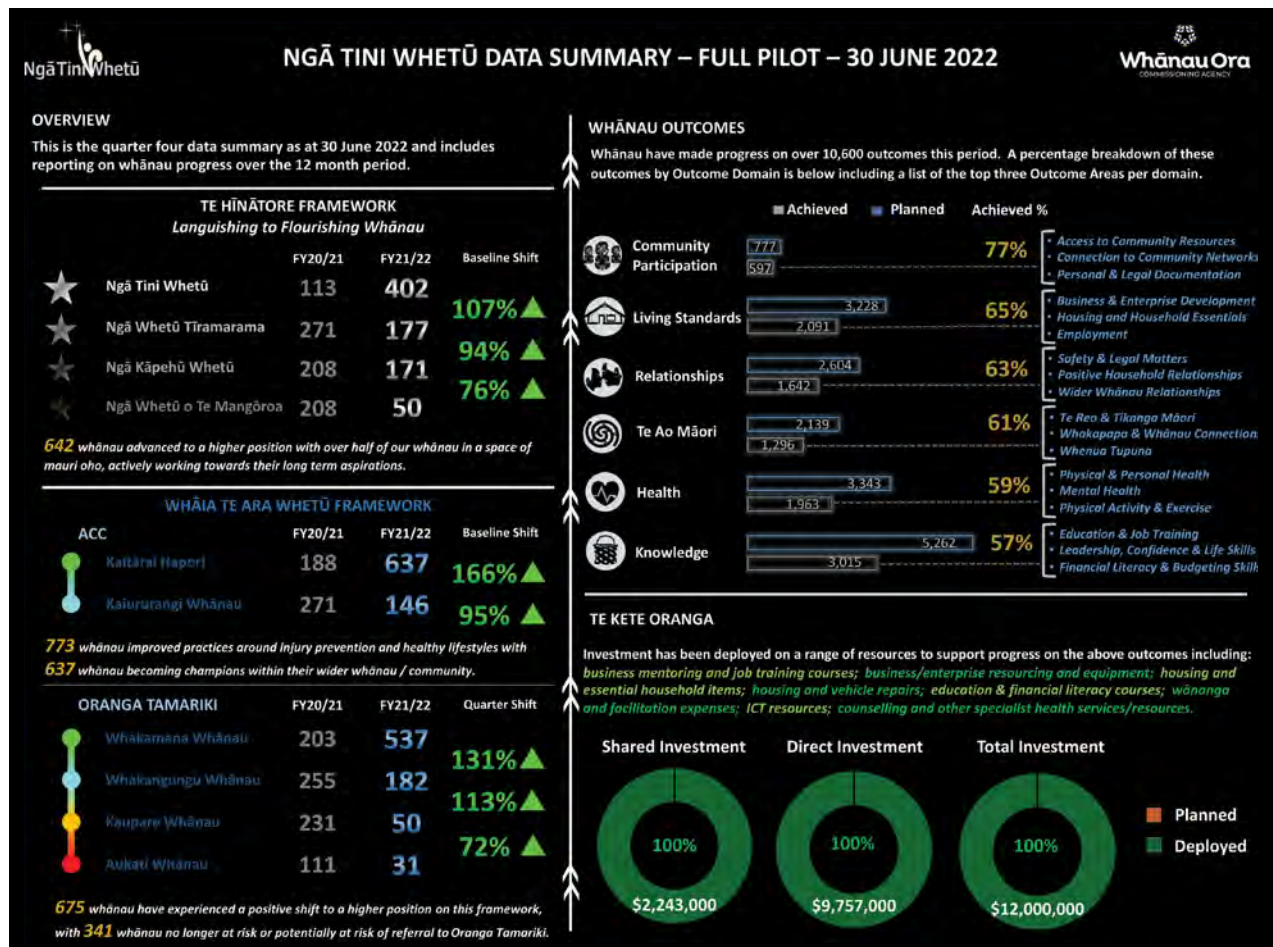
Ngā Tini Whetū

NGĀ TINI WHETŪ DATA SUMMARY – FULL PILOT – 30 JUNE 2022

Whānau Ora
COMMISSIONING AGENCY

OVERVIEW
This is the quarter four data summary as at 30 June 2022 and includes reporting on whānau progress over the 12 month period.

TE HĪNĀTORE FRAMEWORK
Languishing to Flourishing Whānau

| | FY20/21 | FY21/22 | Baseline Shift |
|---|---|---|---|
| Ngā Tini Whetū | 113 | 402 | 107% |
| Ngā Whetū Tīramarama | 271 | 177 | 94% |
| Ngā Kāpehū Whetū | 208 | 171 | 76% |
| Ngā Whetū o Te Mangōroa | 208 | 50 | |

642 whānau advanced to a higher position with over half of our whānau in a space of mauri oho, actively working towards their long term aspirations.

WHĀIA TE ARA WHETŪ FRAMEWORK

| ACC | FY20/21 | FY21/22 | Baseline Shift |
|---|---|---|---|
| Kaitārai Hapori | 188 | 637 | 166% |
| Kaiururangi Whānau | 271 | 146 | 95% |

773 whānau improved practices around injury prevention and healthy lifestyles with 637 whānau becoming champions within their wider whānau / community.

| ORANGA TAMARIKI | FY20/21 | FY21/22 | Quarter Shift |
|---|---|---|---|
| Whakamana Whānau | 203 | 537 | 131% |
| Whakangungu Whānau | 255 | 182 | 113% |
| Kaupare Whānau | 231 | 50 | 72% |
| Aukati Whānau | 111 | 31 | |

675 whānau have experienced a positive shift to a higher position on this framework, with 341 whānau no longer at risk or potentially at risk of referral to Oranga Tamariki.

WHĀNAU OUTCOMES
Whānau have made progress on over 10,600 outcomes this period. A percentage breakdown of these outcomes by Outcome Domain is below including a list of the top three Outcome Areas per domain.

Achieved Planned Achieved %

| Domain | Planned | Achieved | Achieved % | Top Outcome Areas |
|---|---|---|---|---|
| Community Participation | 777 | 597 | 77% | Access to Community Resources; Connection to Community Networks; Personal & Legal Documentation |
| Living Standards | 3,228 | 2,091 | 65% | Business & Enterprise Development; Housing and Household Essentials; Employment |
| Relationships | 2,604 | 1,642 | 63% | Safety & Legal Matters; Positive Household Relationships; Wider Whānau Relationships |
| Te Ao Māori | 2,139 | 1,296 | 61% | Te Reo & Tikanga Māori; Whakapapa & Whānau Connection; Whenua Tupuna |
| Health | 3,343 | 1,963 | 59% | Physical & Personal Health; Mental Health; Physical Activity & Exercise |
| Knowledge | 5,262 | 3,015 | 57% | Education & Job Training; Leadership, Confidence & Life Skills; Financial Literacy & Budgeting Skills |

TE KETE ORANGA
Investment has been deployed on a range of resources to support progress on the above outcomes including: business mentoring and job training courses; business/enterprise resourcing and equipment; housing and essential household items; housing and vehicle repairs; education & financial literacy courses; wānanga and facilitation expenses; ICT resources; counselling and other specialist health services/resources.

Shared Investment
100%
$2,243,000

Direct Investment
100%
$9,757,000

Total Investment
100%
$12,000,000

Planned
Deployed